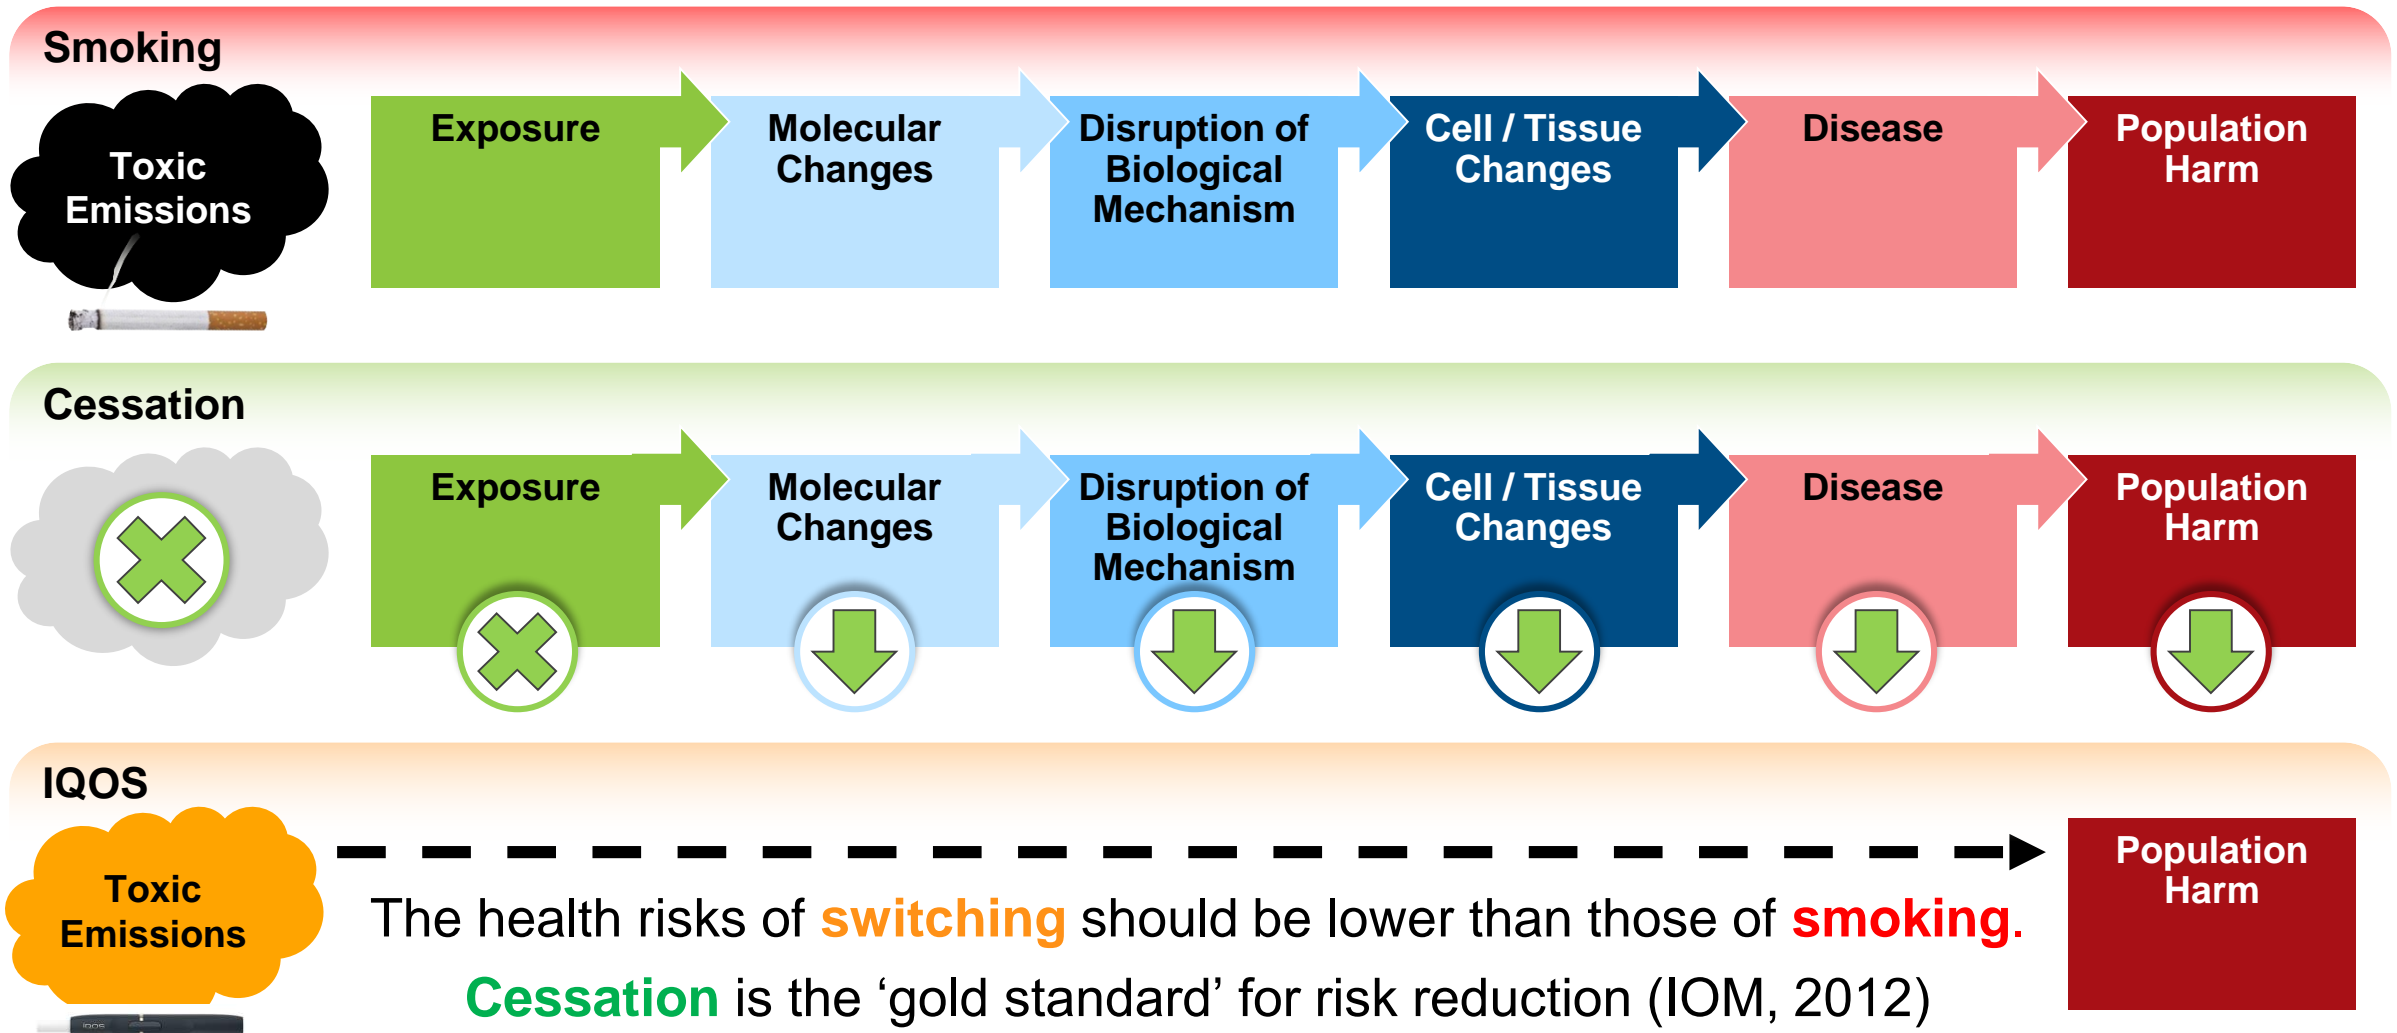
Smoking

Toxic Emissions

Exposure

Molecular Changes

Disruption of Biological Mechanism

Cell / Tissue Changes

Disease

Population Harm

Cessation

Exposure

Molecular Changes

Disruption of Biological Mechanism

Cell / Tissue Changes

Disease

Population Harm

IQOS

Toxic Emissions

Population Harm

The health risks of switching should be lower than those of smoking.

Cessation is the ‘gold standard’ for risk reduction (IOM, 2012)